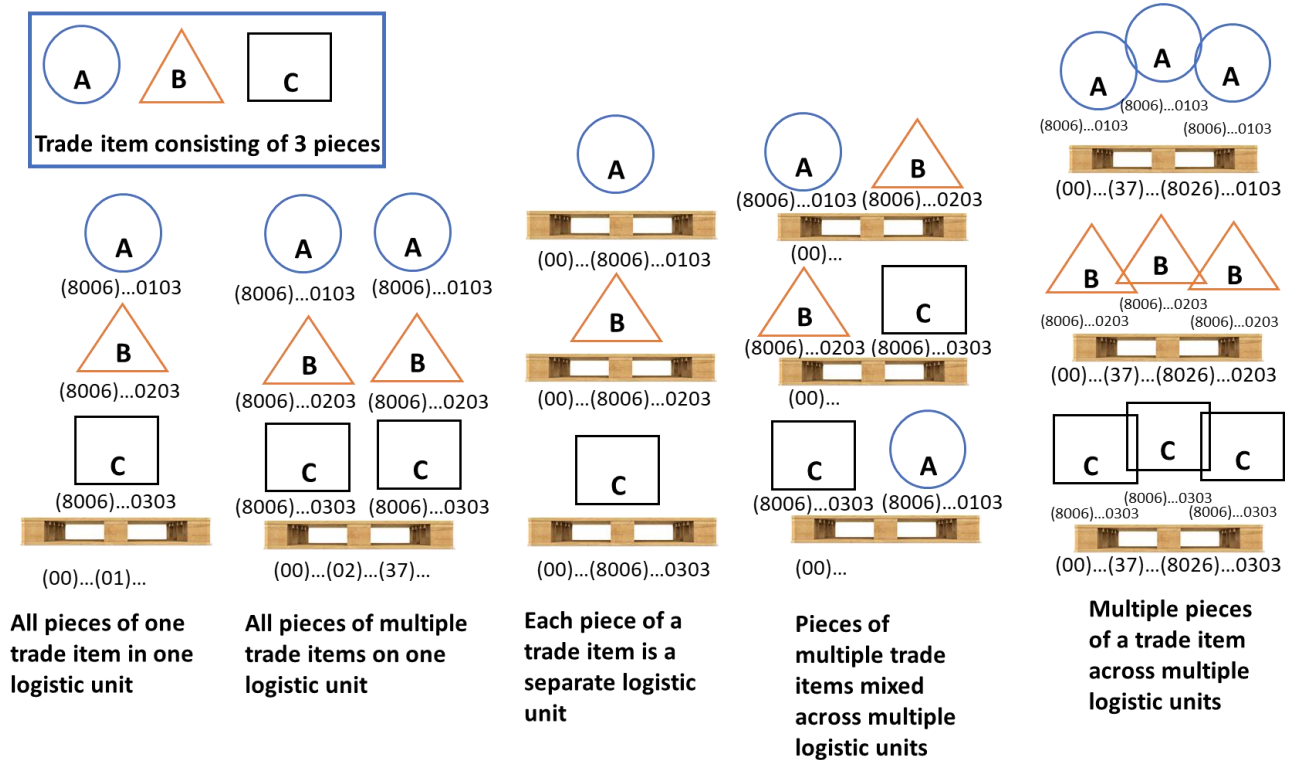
A B C
Trade item consisting of 3 pieces

A
(8006)...0103
B
(8006)...0203
C
(8006)...0303
(00)...(01)...

All pieces of one trade item in one logistic unit

A A
(8006)...0103 (8006)...0103
B B
(8006)...0203 (8006)...0203
C C
(8006)...0303 (8006)...0303
(00)...(02)...(37)...

All pieces of multiple trade items on one logistic unit

A
(00)...(8006)...0103
B
(00)...(8006)...0203
C
(00)...(8006)...0303

Each piece of a trade item is a separate logistic unit

A B
(8006)...0103 (8006)...0203
(00)...
B C
(8006)...0203 (8006)...0303
(00)...
C A
(8006)...0303 (8006)...0103
(00)...

Pieces of multiple trade items mixed across multiple logistic units

A A A
(8006)...0103
(8006)...0103 (8006)...0103
(00)...(37)...(8026)...0103
B B B
(8006)...0203
(8006)...0203 (8006)...0203
(00)...(37)...(8026)...0203
C C C
(8006)...0303
(8006)...0303 (8006)...0303
(00)...(37)...(8026)...0303

Multiple pieces of a trade item across multiple logistic units